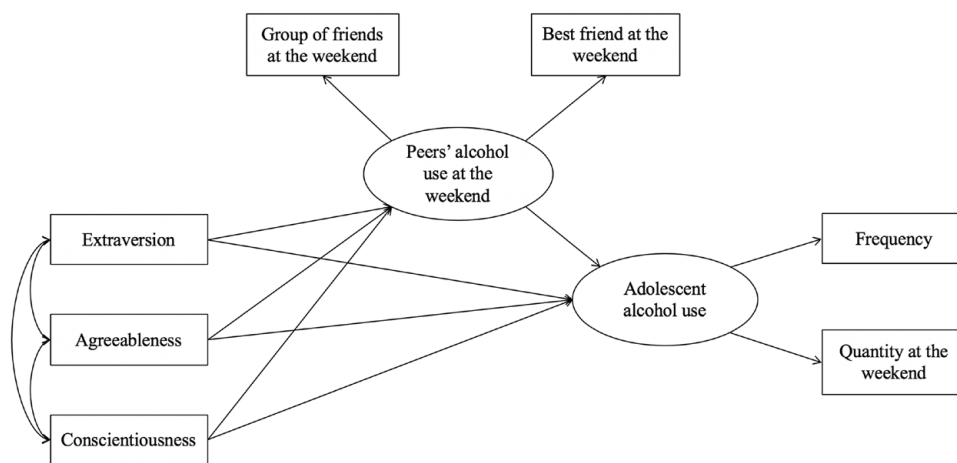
Group of friends at the weekend

Best friend at the weekend

Peers' alcohol use at the weekend

Extraversion

Agreeableness

Conscientiousness

Adolescent alcohol use

Frequency

Quantity at the weekend